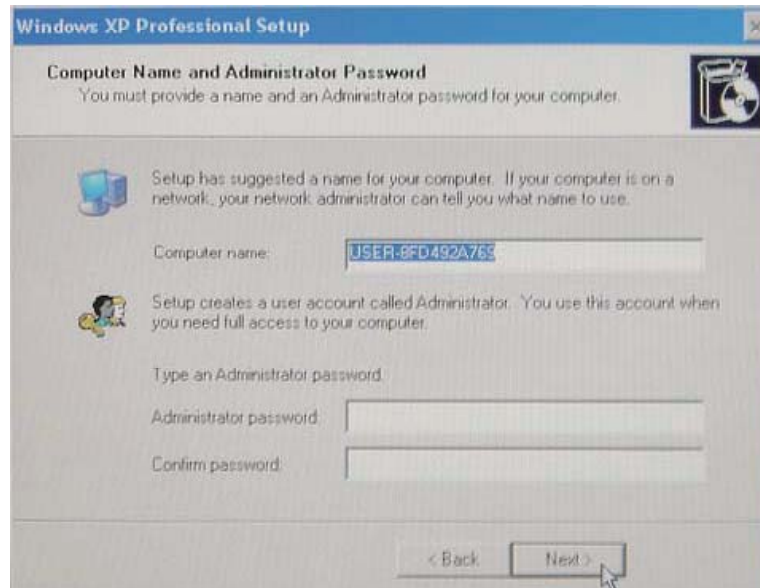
Windows XP Professional Setup

Computer Name and Administrator Password
You must provide a name and an Administrator password for your computer.

Setup has suggested a name for your computer. If your computer is on a network, your network administrator can tell you what name to use.

Computer name: USER-8FD492A769

Setup creates a user account called Administrator. You use this account when you need full access to your computer.

Type an Administrator password.

Administrator password:

Confirm password:

< Back Next >